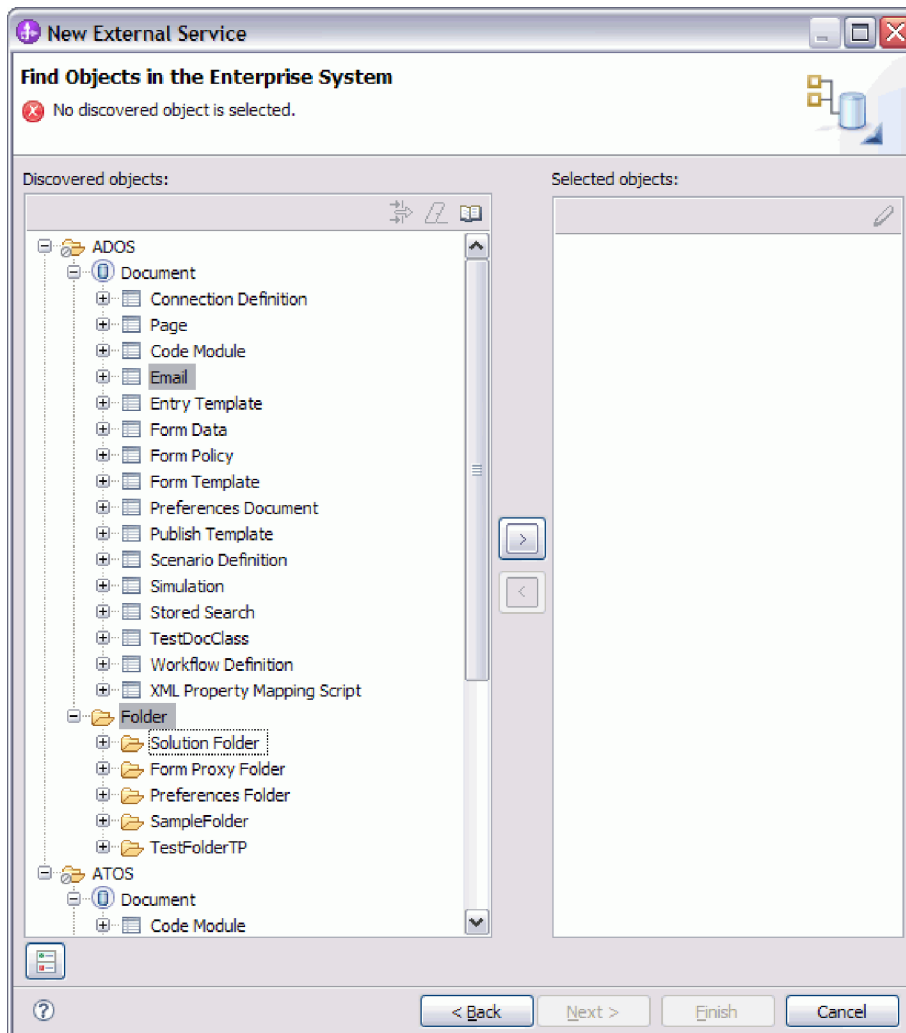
New External Service

Find Objects in the Enterprise System

No discovered object is selected.

Discovered objects:

ADOS
Document
Connection Definition
Page
Code Module
Email
Entry Template
Form Data
Form Policy
Form Template
Preferences Document
Publish Template
Scenario Definition
Simulation
Stored Search
TestDocClass
Workflow Definition
XML Property Mapping Script
Folder
Solution Folder
Form Proxy Folder
Preferences Folder
SampleFolder
TestFolderTP
ATOS
Document
Code Module

Selected objects:

>
<

?
< Back
Next >
Finish
Cancel